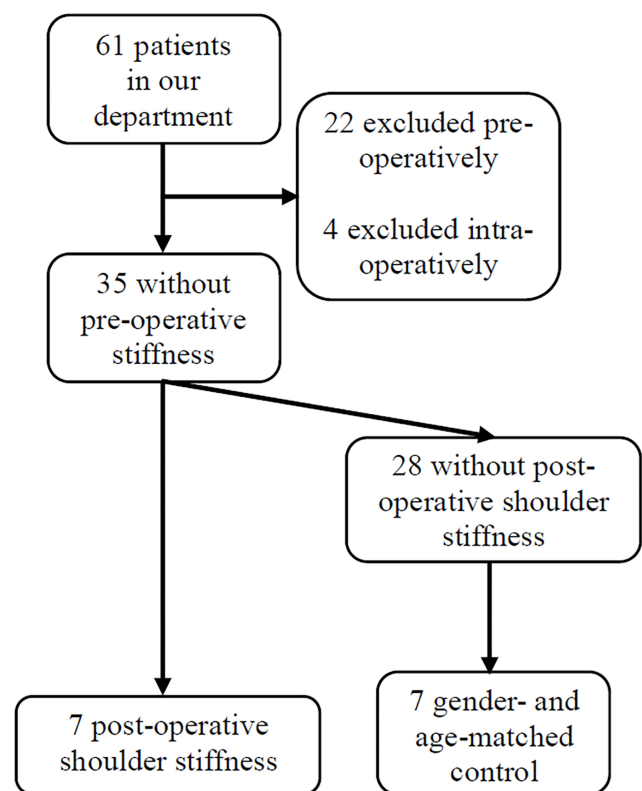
61 patients in our department

22 excluded pre-operatively

4 excluded intra-operatively

35 without pre-operative stiffness

28 without post-operative shoulder stiffness

7 post-operative shoulder stiffness

7 gender- and age-matched control